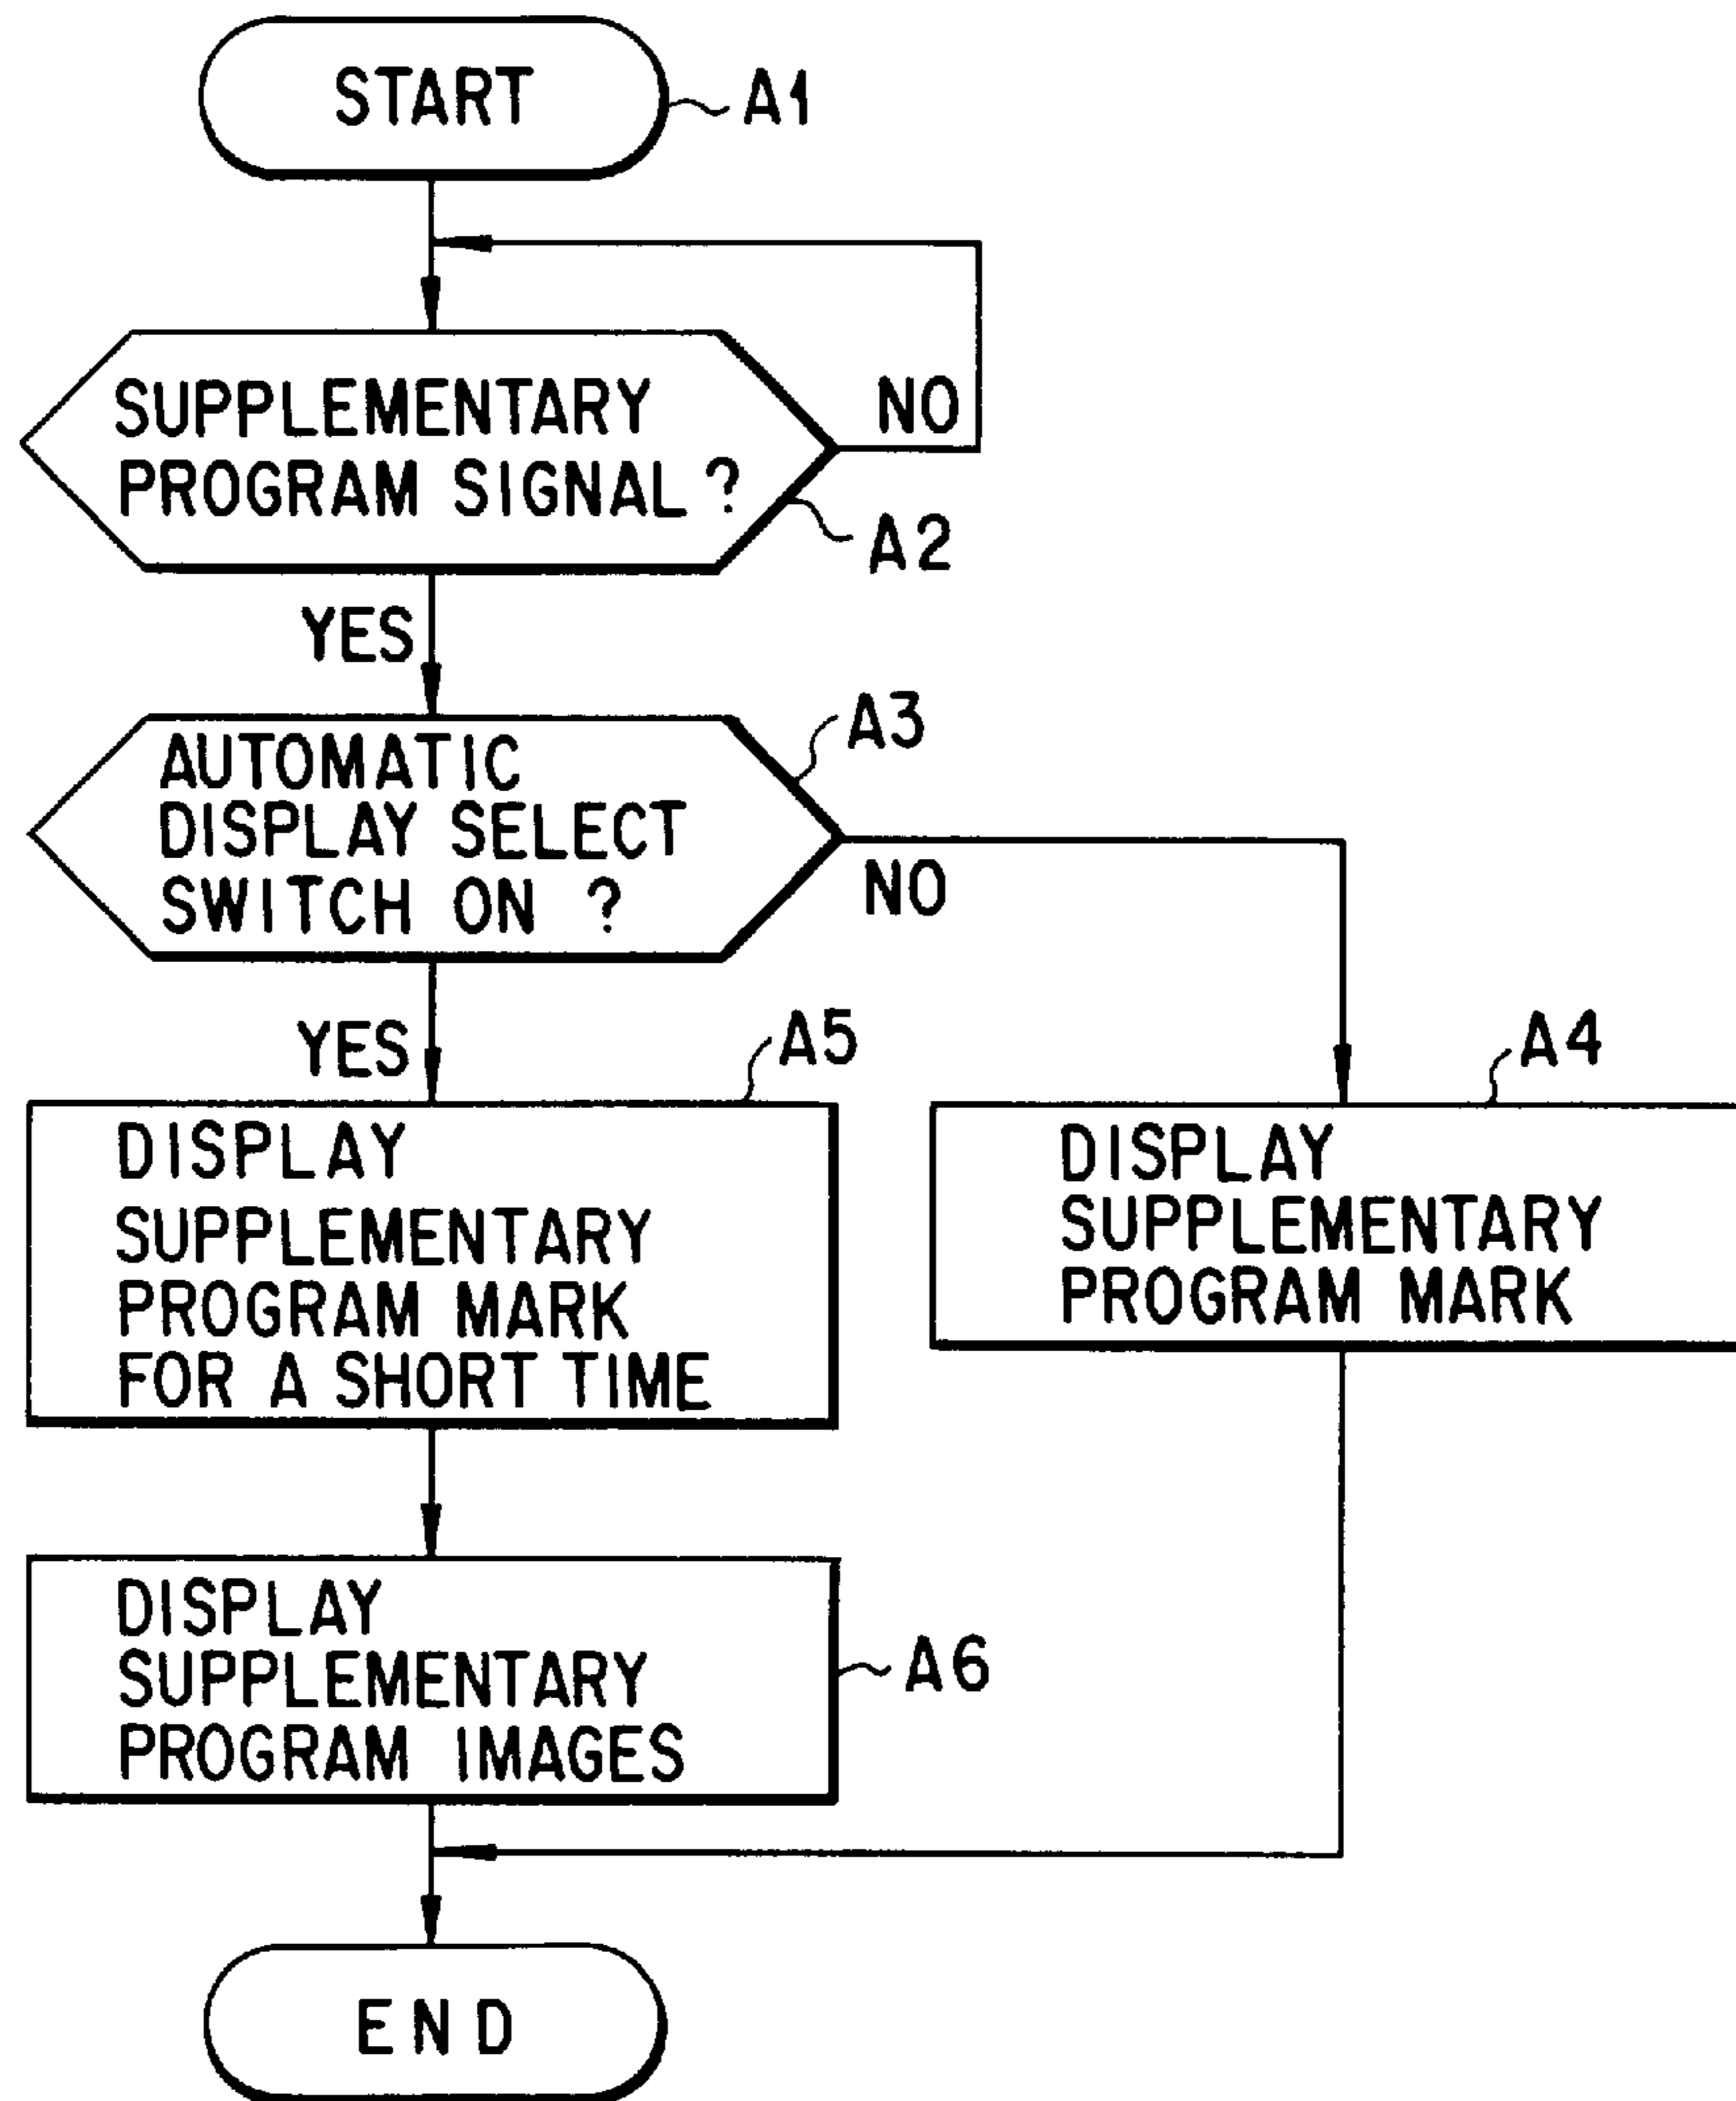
START
A1

SUPPLEMENTARY PROGRAM SIGNAL?
NO
A2
YES

AUTOMATIC DISPLAY SELECT SWITCH ON ?
A3
NO
YES

A5
DISPLAY SUPPLEMENTARY PROGRAM MARK FOR A SHORT TIME

A4
DISPLAY SUPPLEMENTARY PROGRAM MARK

DISPLAY SUPPLEMENTARY PROGRAM IMAGES
A6

END